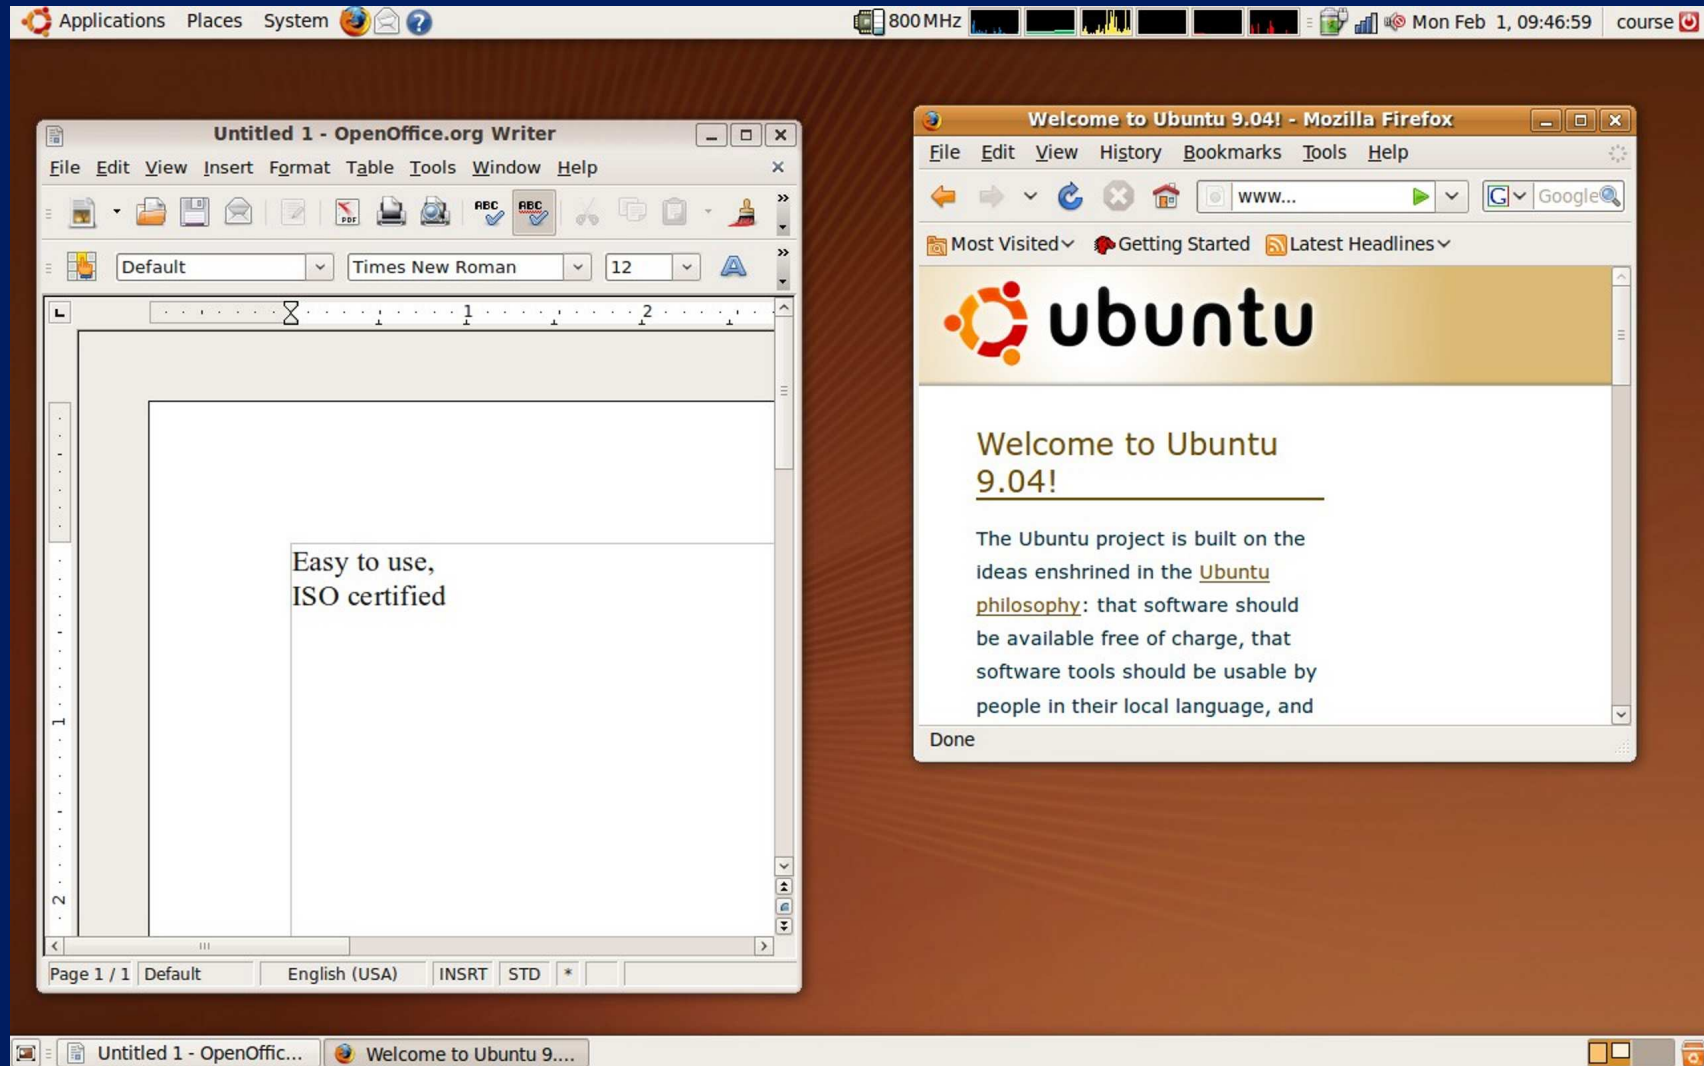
Applications Places System 800 MHz Mon Feb 1, 09:46:59 course

Untitled 1 - OpenOffice.org Writer

File Edit View Insert Format Table Tools Window Help

Default Times New Roman 12

Easy to use,
ISO certified

Page 1 / 1 Default English (USA) INSRT STD *

Welcome to Ubuntu 9.04! - Mozilla Firefox

File Edit View History Bookmarks Tools Help

www... Google

Most Visited Getting Started Latest Headlines

ubuntu

Welcome to Ubuntu 9.04!

The Ubuntu project is built on the ideas enshrined in the Ubuntu philosophy: that software should be available free of charge, that software tools should be usable by people in their local language, and

Done

Untitled 1 - OpenOffic... Welcome to Ubuntu 9....